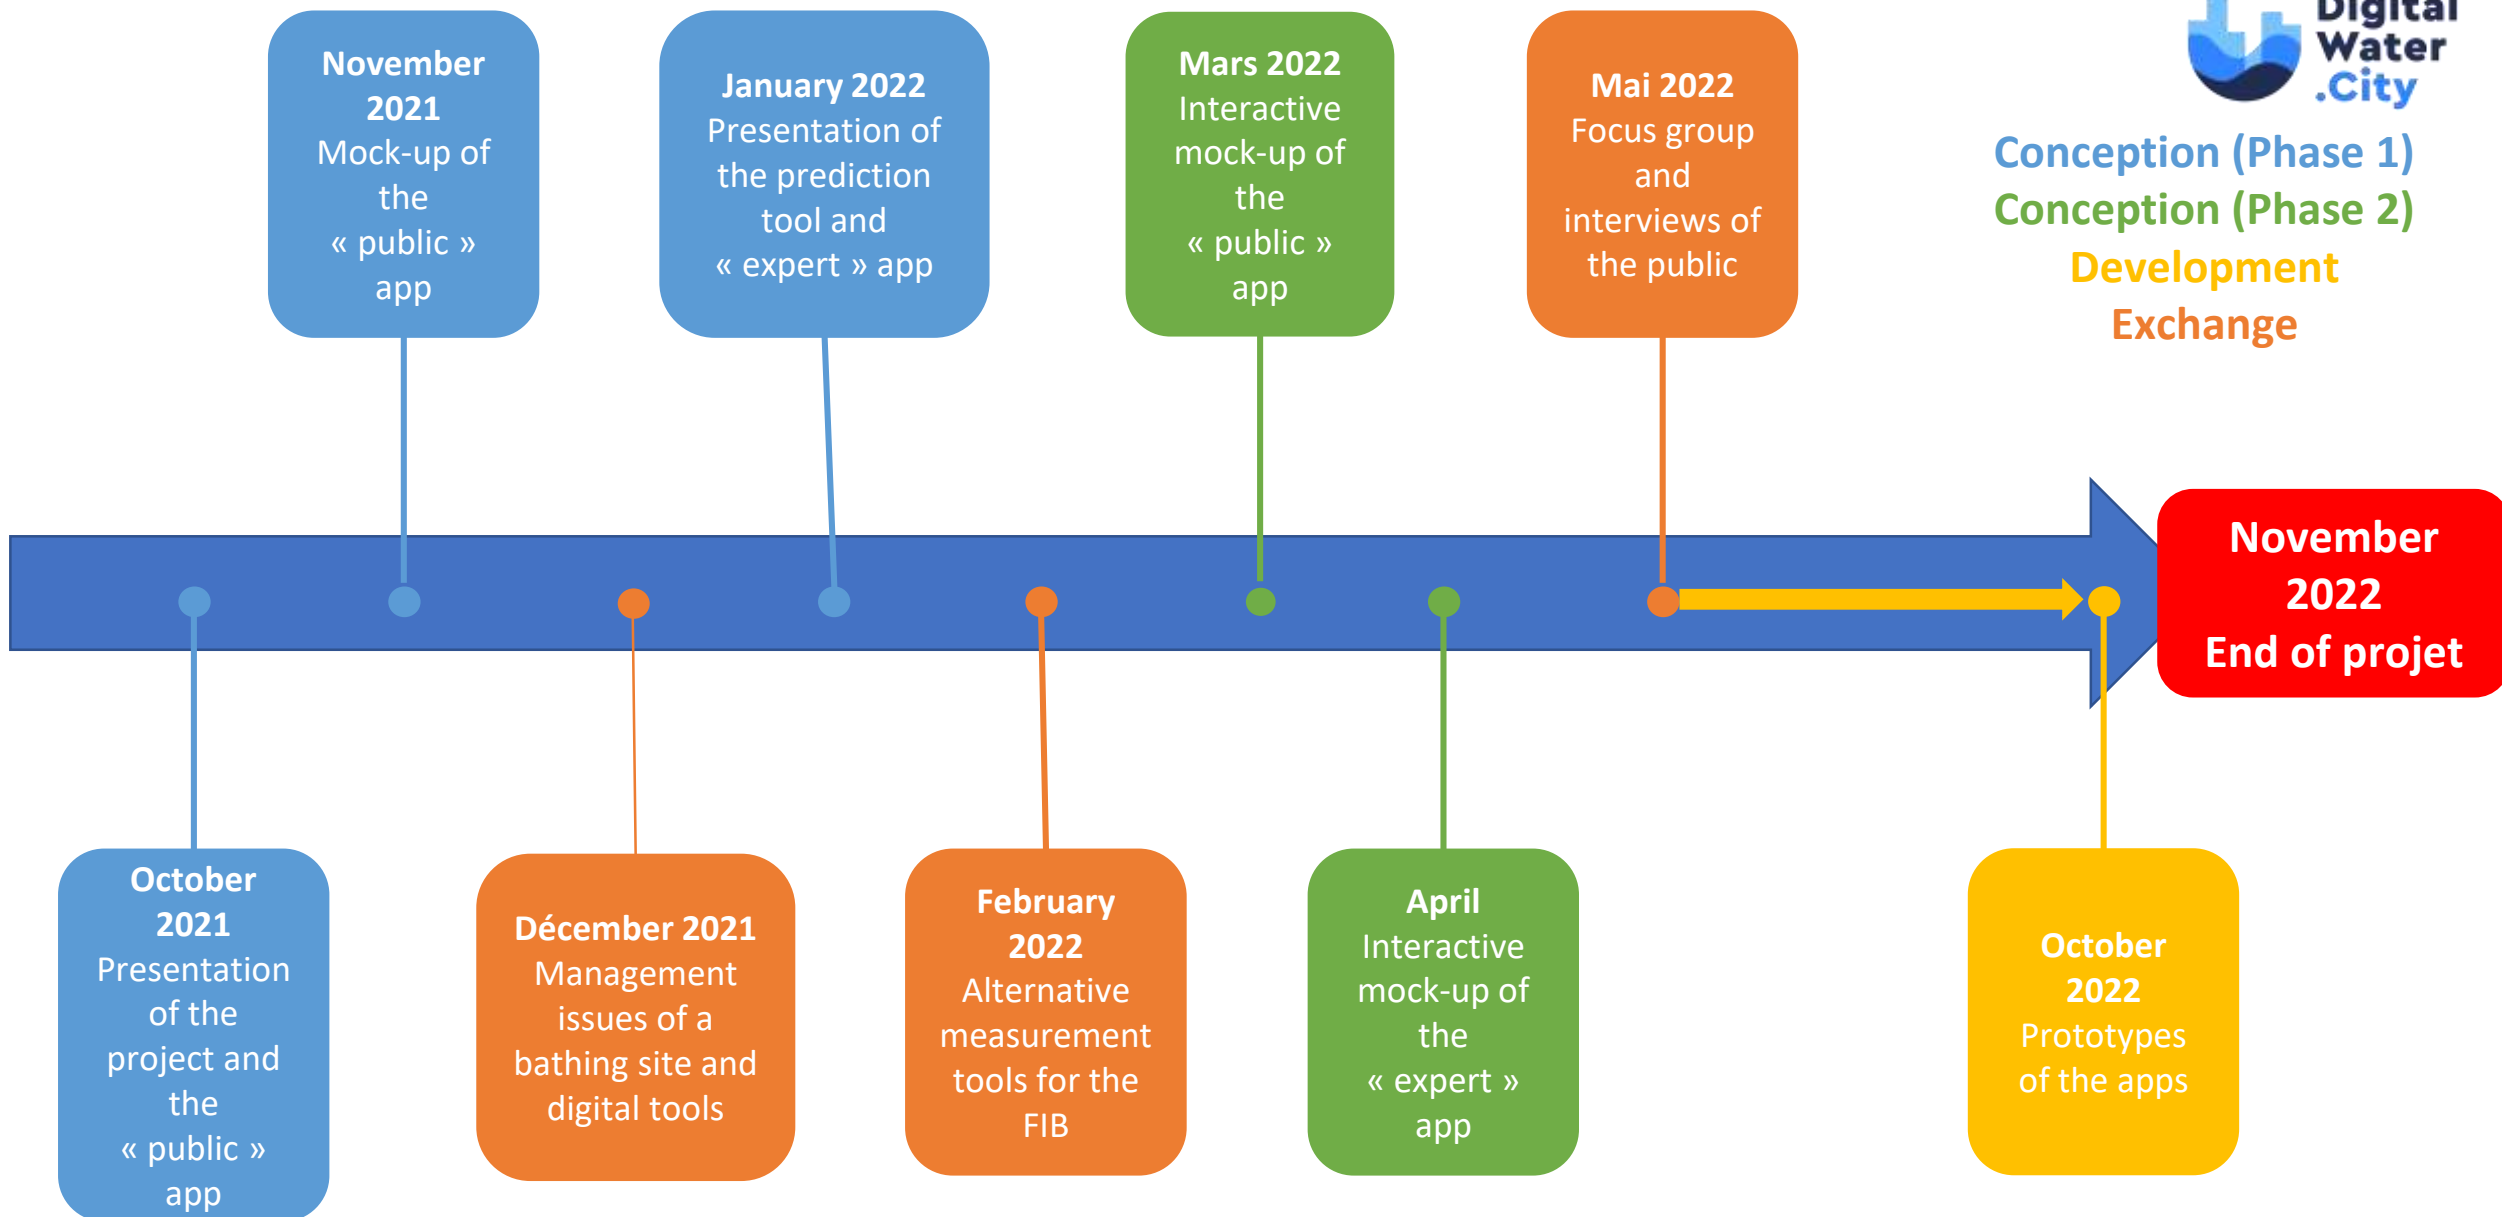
November 2021
Mock-up of the « public » app

January 2022
Presentation of the prediction tool and « expert » app

Mars 2022
Interactive mock-up of the « public » app

Mai 2022
Focus group and interviews of the public

Digital Water .City

Conception (Phase 1)
Conception (Phase 2)
Development
Exchange

November 2022
End of projet

October 2021
Presentation of the project and the « public » app

Décember 2021
Management issues of a bathing site and digital tools

February 2022
Alternative measurement tools for the FIB

April
Interactive mock-up of the « expert » app

October 2022
Prototypes of the apps